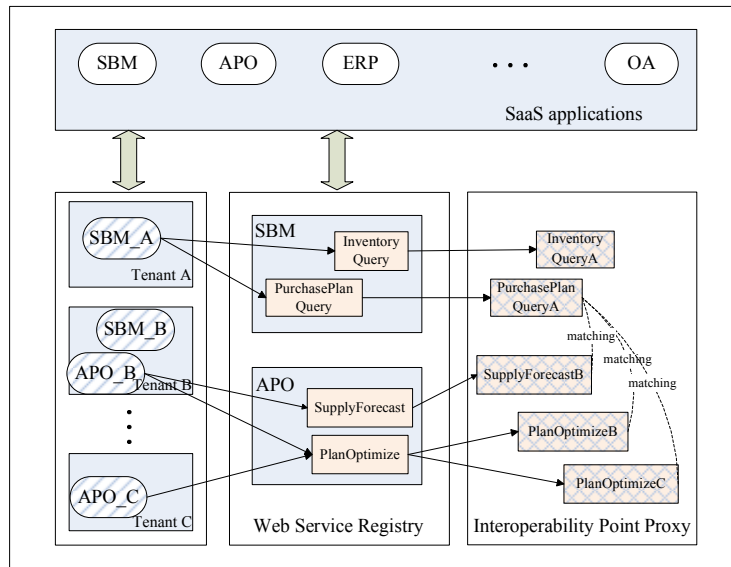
SBM
APO
ERP
...
OA
SaaS applications

SBM_A
Tenant A
SBM_B
APO_B
Tenant B
APO_C
Tenant C

SBM
Inventory Query
PurchasePlan Query
APO
SupplyForecast
PlanOptimize
Web Service Registry

Inventory QueryA
PurchasePlan QueryA
matching
matching
matching
SupplyForecastB
PlanOptimizeB
PlanOptimizeC
Interoperability Point Proxy